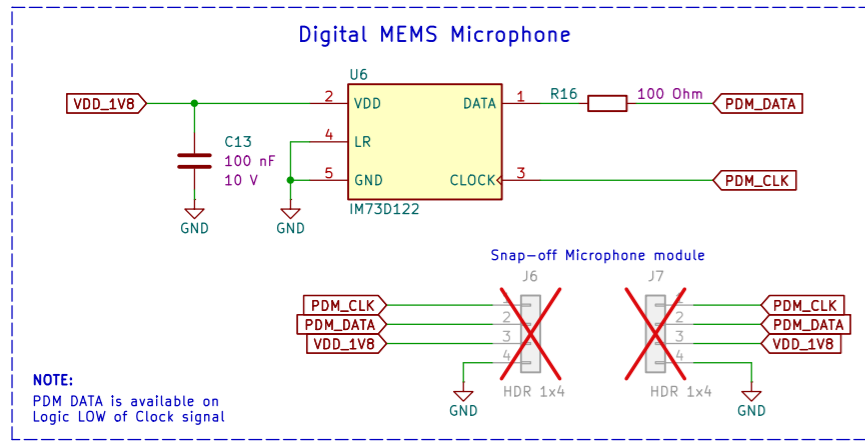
Digital MEMS Microphone

U6

VDD_1V8

2 VDD

DATA 1

R16

100 Ohm

PDM_DATA

C13
100 nF
10 V

4 LR

5 GND

CLOCK 3

PDM_CLK

IM73D122

GND

GND

Snap-off Microphone module

J6

J7

PDM_CLK

PDM_DATA

VDD_1V8

1
2
3
4

1
2
3
4

PDM_CLK

PDM_DATA

VDD_1V8

HDR 1x4

HDR 1x4

GND

GND

NOTE:
PDM DATA is available on Logic LOW of Clock signal